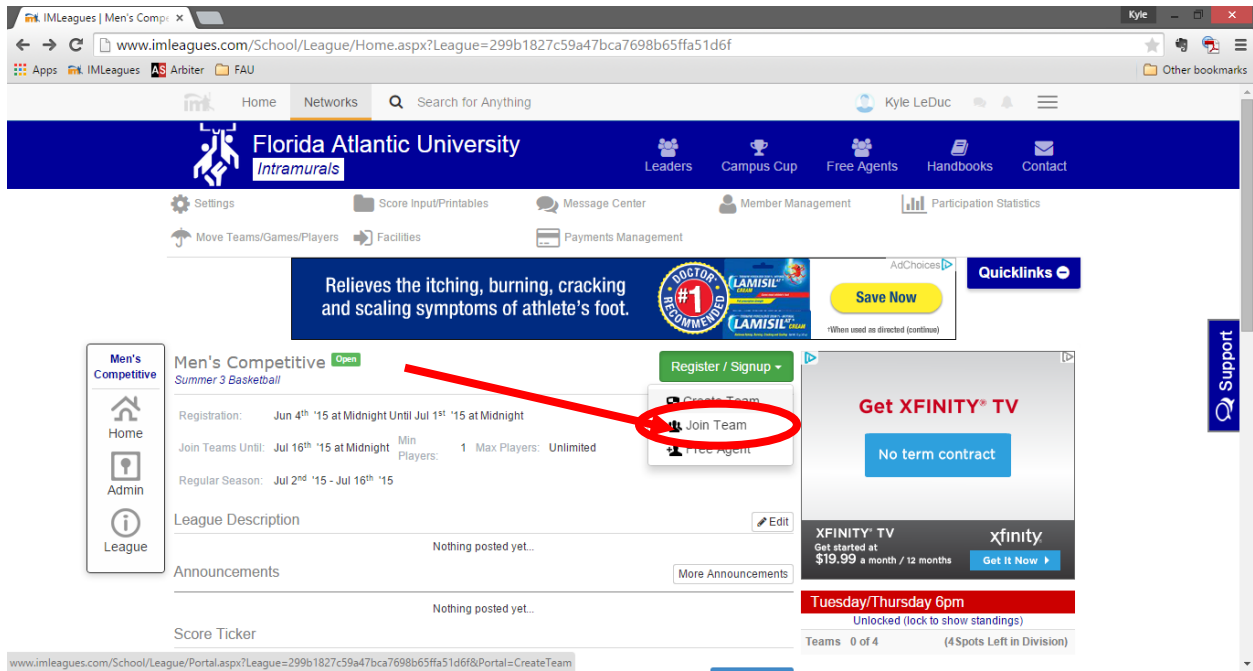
IMLeagues | Men's Compe ×

Kyle

www.imleagues.com/School/League/Home.aspx?League=299b1827c59a47bca7698b65ffa51d6f

Apps IMLeagues Arbiter FAU Other bookmarks

Home Networks Search for Anything Kyle LeDuc

Florida Atlantic University
Intramurals

Leaders Campus Cup Free Agents Handbooks Contact

Settings Score Input/Printables Message Center Member Management Participation Statistics

Move Teams/Games/Players Facilities Payments Management

Relieves the itching, burning, cracking and scaling symptoms of athlete's foot.

DOCTOR #1 RECOMMENDED LAMISIL AT CREAM LAMISIL AT CREAM

AdChoices

Save Now

*When used as directed (continue)

Quicklinks

Men's Competitive

Home

Admin

League

Men's Competitive Open

Summer 3 Basketball

Register / Signup

Create Team

Join Team

Free Agent

Registration: Jun 4$^{th}$ '15 at Midnight Until Jul 1$^{st}$ '15 at Midnight

Join Teams Until: Jul 16$^{th}$ '15 at Midnight Min Players: 1 Max Players: Unlimited

Regular Season: Jul 2$^{nd}$ '15 - Jul 16$^{th}$ '15

League Description Edit

Nothing posted yet...

Announcements More Announcements

Nothing posted yet...

Score Ticker

Get XFINITY® TV

No term contract

XFINITY® TV
Get started at
\$19.99 a month / 12 months

xfinity

Get It Now

Tuesday/Thursday 6pm

Unlocked (lock to show standings)

Teams 0 of 4 (4Spots Left in Division)

Support

www.imleagues.com/School/League/Portal.aspx?League=299b1827c59a47bca7698b65ffa51d6f&Portal=CreateTeam